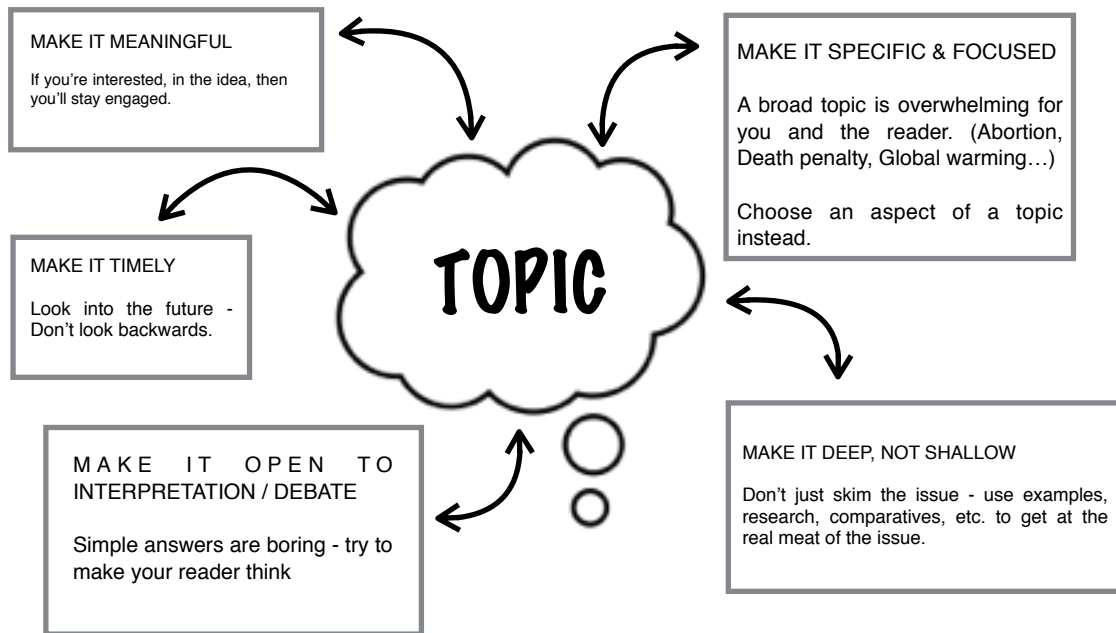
MAKE IT MEANINGFUL

If you're interested, in the idea, then you'll stay engaged.

MAKE IT SPECIFIC & FOCUSED

A broad topic is overwhelming for you and the reader. (Abortion, Death penalty, Global warming…)

Choose an aspect of a topic instead.

MAKE IT TIMELY

Look into the future - Don't look backwards.

TOPIC

MAKE IT OPEN TO INTERPRETATION / DEBATE

Simple answers are boring - try to make your reader think

MAKE IT DEEP, NOT SHALLOW

Don't just skim the issue - use examples, research, comparatives, etc. to get at the real meat of the issue.